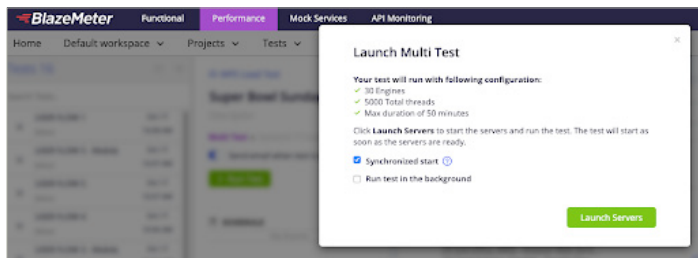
BlazeMeter Functional Performance Mock Services API Monitoring

Home Default workspace Projects Tests

Super Bowl Sunday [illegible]

Launch Multi Test

×

Your test will run with following configuration:

✓ 30 Engines
✓ 5000 Total threads
✓ Max duration of 50 minutes

Click Launch Servers to start the servers and run the test. The test will start as soon as the servers are ready.

Synchronized start

Run test in the background

Launch Servers